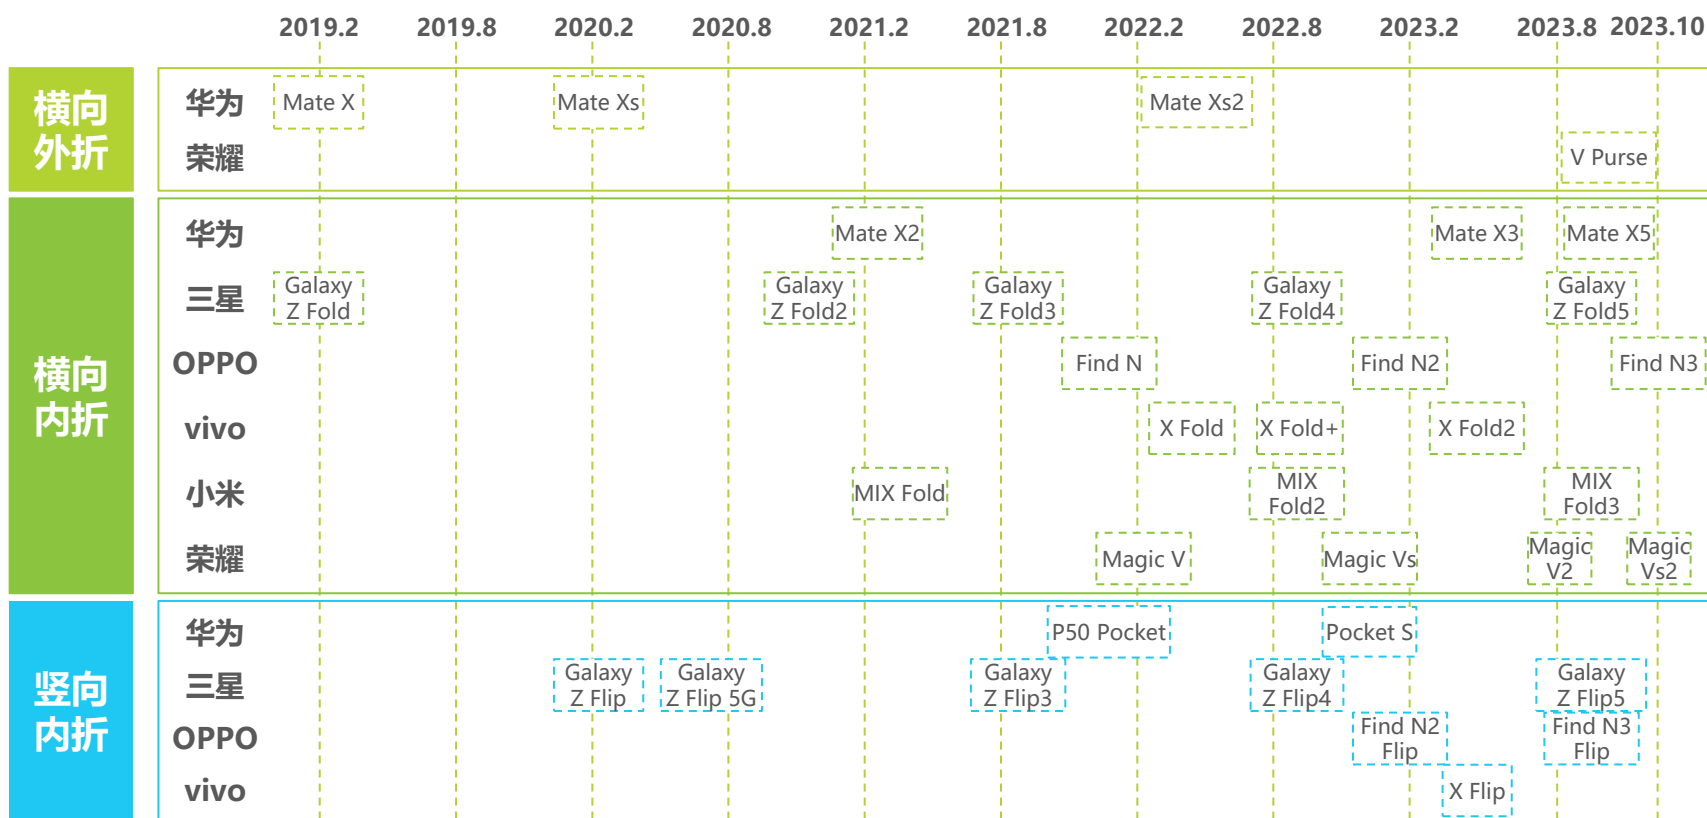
2019.2 2019.8 2020.2 2020.8 2021.2 2021.8 2022.2 2022.8 2023.2 2023.8 2023.10

横向外折

华为 Mate X Mate Xs Mate Xs2

荣耀 V Purse

横向内折

华为 Mate X2 Mate X3 Mate X5

三星 Galaxy Z Fold Galaxy Z Fold2 Galaxy Z Fold3 Galaxy Z Fold4 Galaxy Z Fold5

OPPO Find N Find N2 Find N3

vivo X Fold X Fold+ X Fold2

小米 MIX Fold MIX Fold2 MIX Fold3

荣耀 Magic V Magic Vs Magic V2 Magic Vs2

竖向内折

华为 P50 Pocket Pocket S

三星 Galaxy Z Flip Galaxy Z Flip 5G Galaxy Z Flip3 Galaxy Z Flip4 Galaxy Z Flip5

OPPO Find N2 Flip Find N3 Flip

vivo X Flip